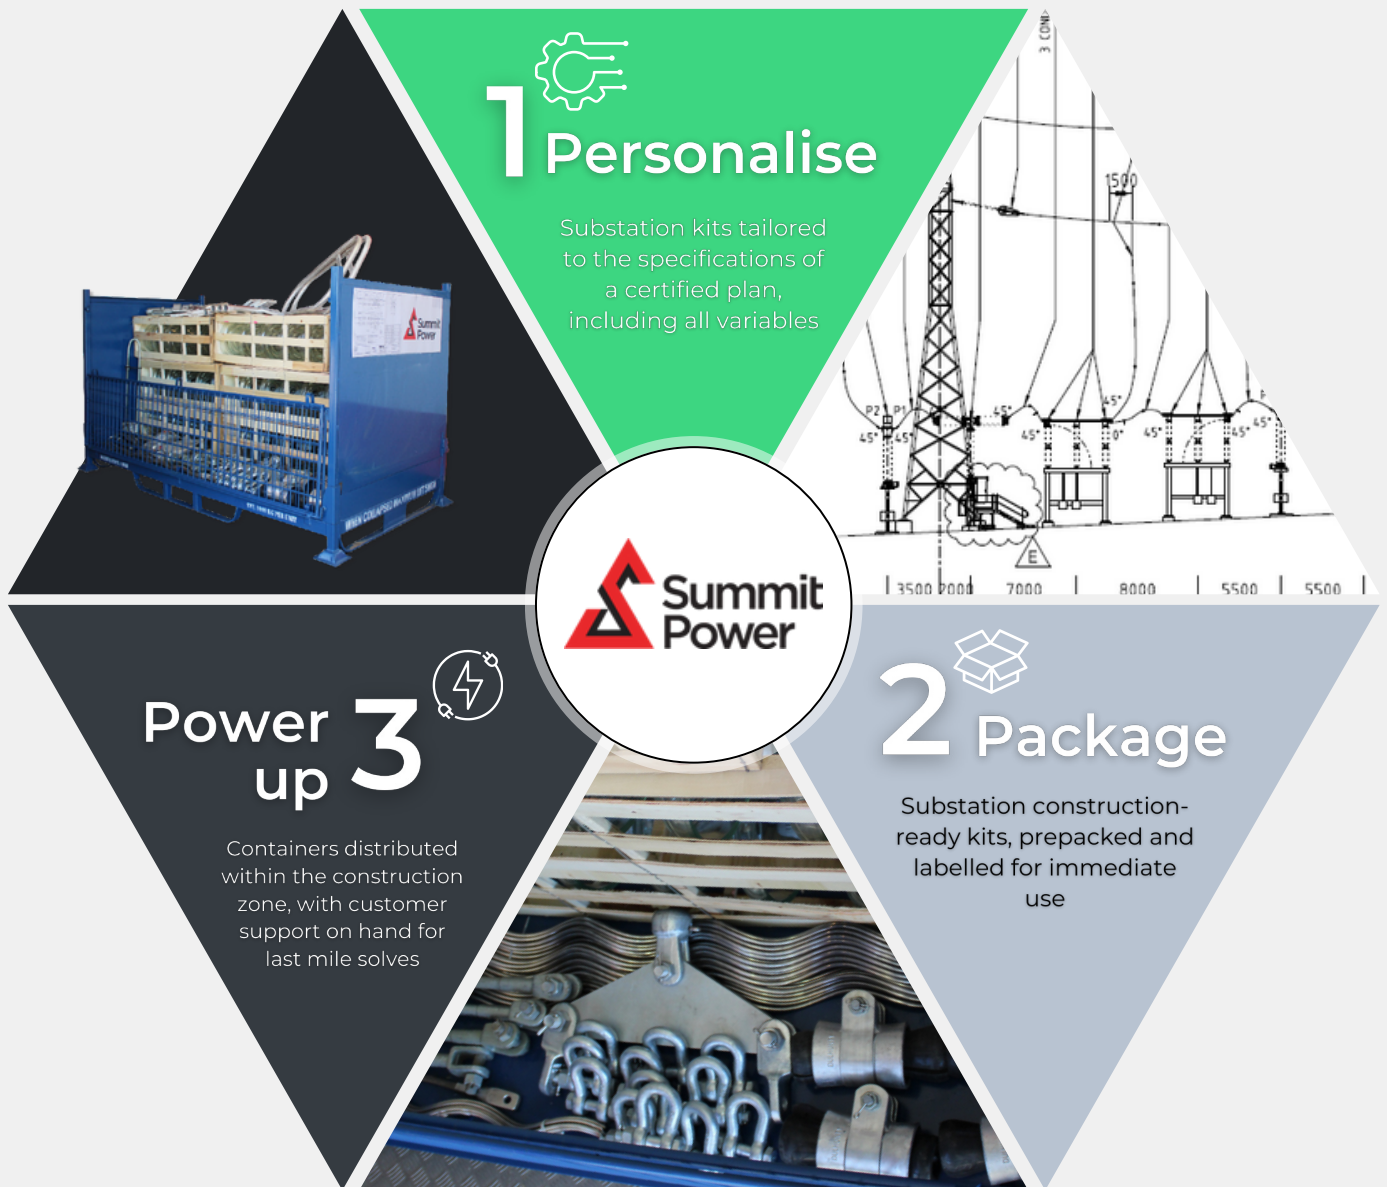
1 Personalise

Substation kits tailored to the specifications of a certified plan, including all variables

Summit Power

Power up 3

Containers distributed within the construction zone, with customer support on hand for last mile solves

2 Package

Substation construction-ready kits, prepacked and labelled for immediate use

1500

45°

P2 P1

E

3500 2000 7000 8000 5500 5500